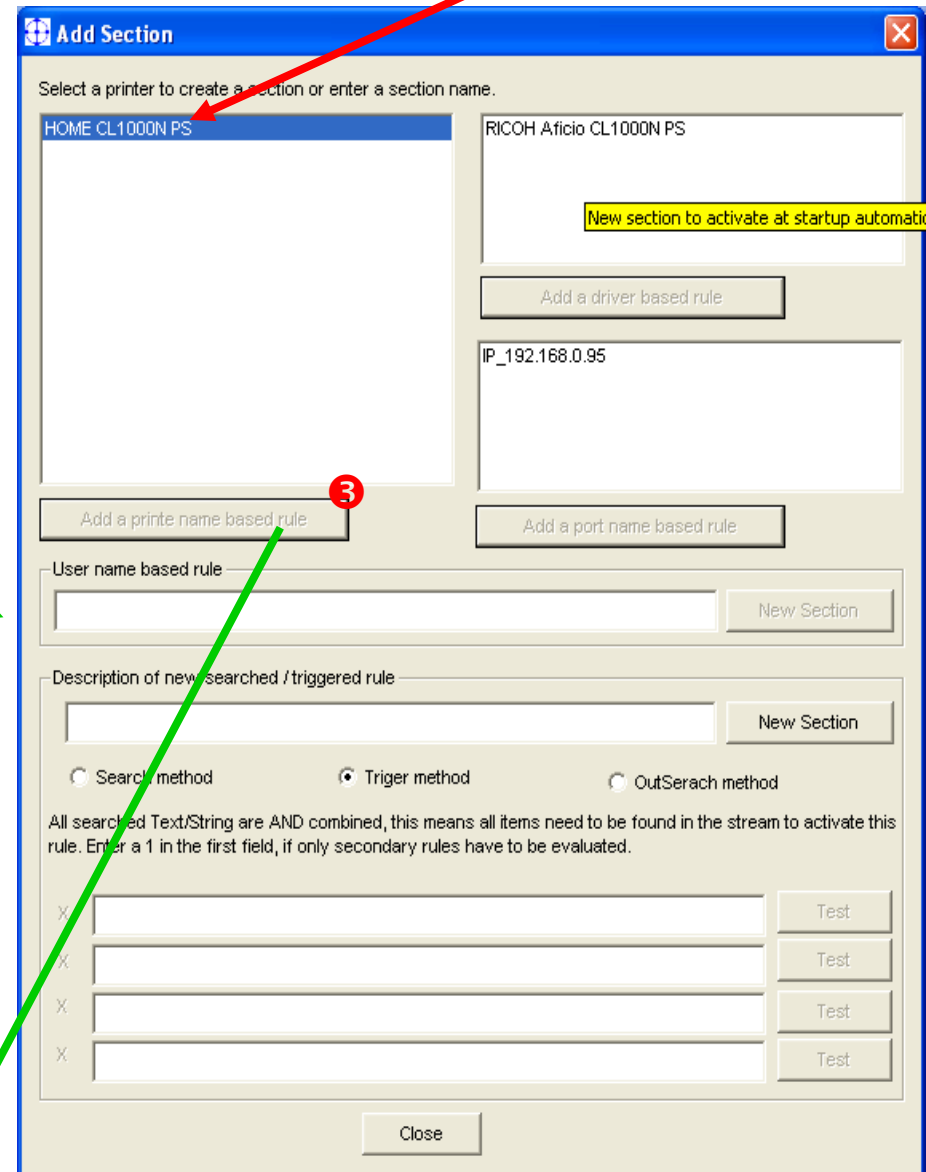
Add Section

Select a printer to create a section or enter a section name.

HOME CL1000N PS

RICOH Aficio CL1000N PS

New section to activate at startup automatio

Add a driver based rule

IP_192.168.0.95

3

Add a printe name based rule

Add a port name based rule

User name based rule

New Section

Description of new searched / triggered rule

New Section

Search method

Triger method

OutSerach method

All searched Text/String are AND combined, this means all items need to be found in the stream to activate this rule. Enter a 1 in the first field, if only secondary rules have to be evaluated.

X

Test

X

Test

X

Test

X

Test

Close